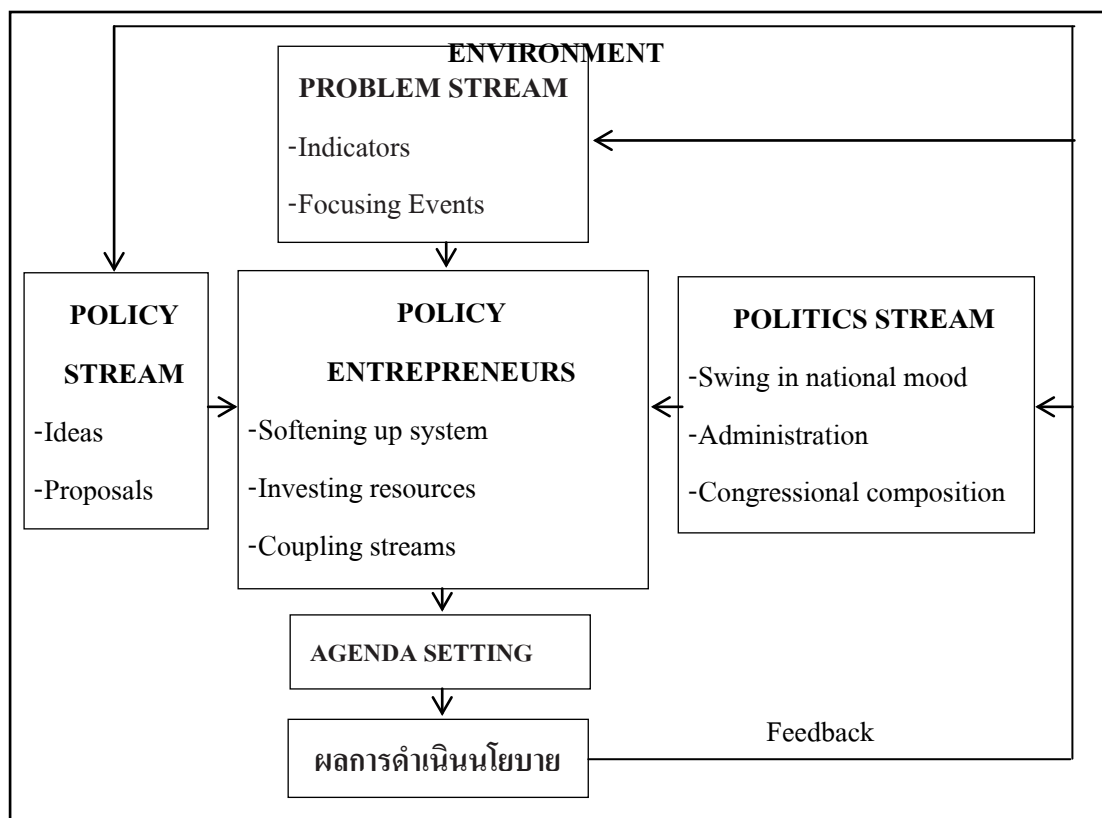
ENVIRONMENT

PROBLEM STREAM

-Indicators

-Focusing Events

POLICY STREAM

-Ideas

-Proposals

POLICY ENTREPRENEURS

-Softening up system

-Investing resources

-Coupling streams

POLITICS STREAM

-Swing in national mood

-Administration

-Congressional composition

AGENDA SETTING

ผลการดำเนินนโยบาย

Feedback